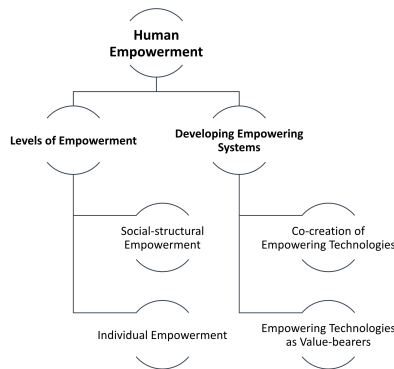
Human Empowerment

Levels of Empowerment

Developing Empowering Systems

Social-structural Empowerment

Individual Empowerment

Co-creation of Empowering Technologies

Empowering Technologies as Value-bearers